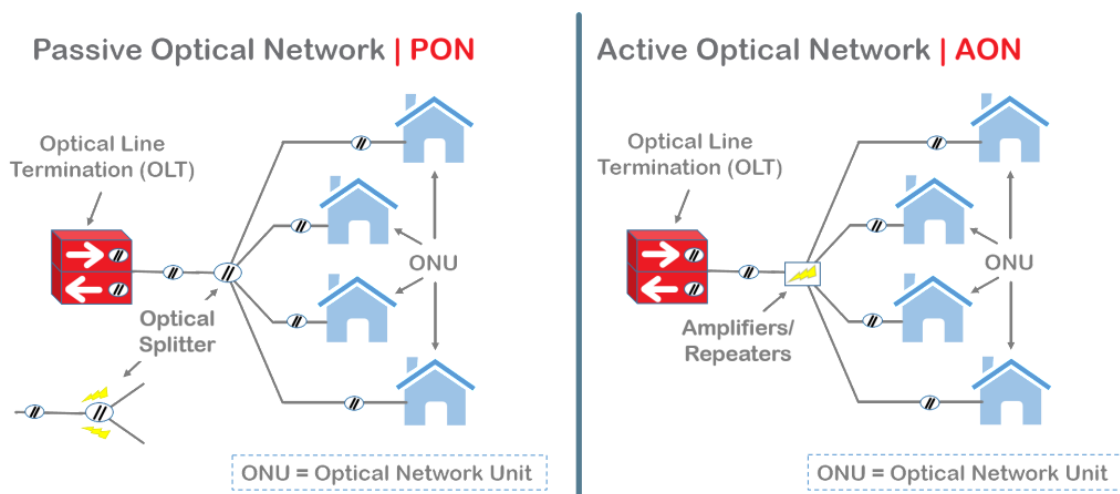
Passive Optical Network | PON

Optical Line Termination (OLT)

ONU

Optical Splitter

ONU = Optical Network Unit

Active Optical Network | AON

Optical Line Termination (OLT)

ONU

Amplifiers/ Repeaters

ONU = Optical Network Unit